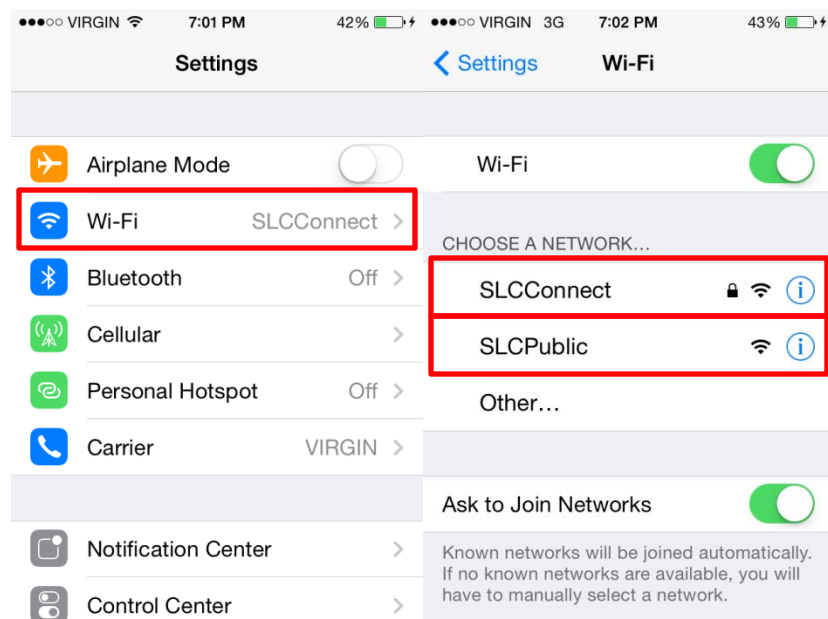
●●●○○ VIRGIN 7:01 PM 42%

Settings

Airplane Mode

Wi-Fi SLCConnect

Bluetooth Off

Cellular

Personal Hotspot Off

Carrier VIRGIN

Notification Center

Control Center

●●●○○ VIRGIN 3G 7:02 PM 43%

Settings Wi-Fi

Wi-Fi

CHOOSE A NETWORK...

SLCConnect

SLCPublic

Other...

Ask to Join Networks

Known networks will be joined automatically. If no known networks are available, you will have to manually select a network.